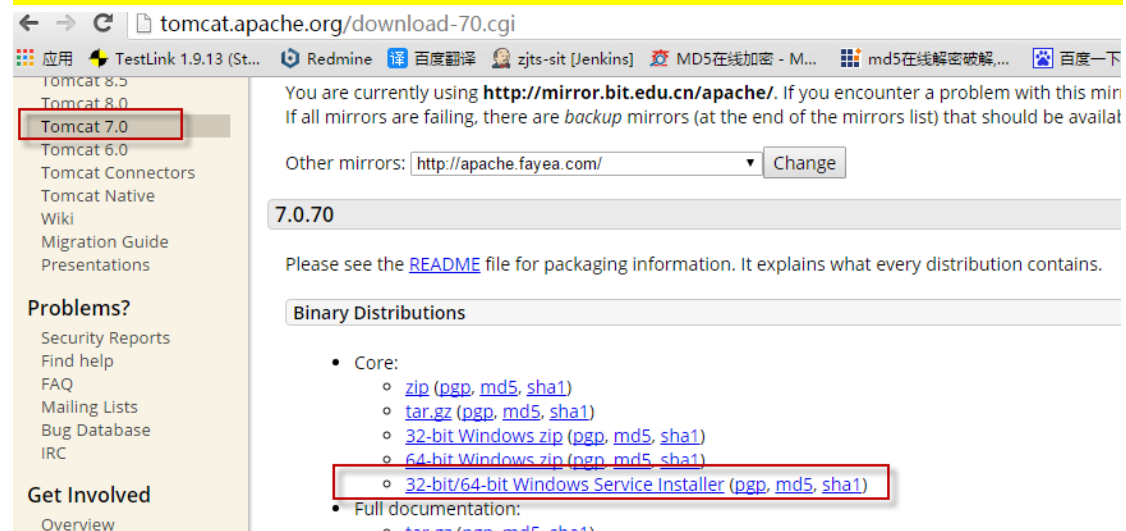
← → C tomcat.apache.org/download-70.cgi

应用 TestLink 1.9.13 (St... Redmine 百度翻译 zjts-sit [Jenkins] MD5在线加密 - M... md5在线解密破解,... 百度一下

Tomcat 8.5
Tomcat 8.0
Tomcat 7.0
Tomcat 6.0
Tomcat Connectors
Tomcat Native
Wiki
Migration Guide
Presentations

Problems?
Security Reports
Find help
FAQ
Mailing Lists
Bug Database
IRC

Get Involved
Overview

You are currently using **http://mirror.bit.edu.cn/apache/**. If you encounter a problem with this mir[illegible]
If all mirrors are failing, there are *backup* mirrors (at the end of the mirrors list) that should be availab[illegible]

Other mirrors: http://apache.fayea.com/ Change

7.0.70

Please see the README file for packaging information. It explains what every distribution contains.

Binary Distributions

- Core:
  - zip (pgp, md5, sha1)
  - tar.gz (pgp, md5, sha1)
  - 32-bit Windows zip (pgp, md5, sha1)
  - 64-bit Windows zip (pgp, md5, sha1)
  - 32-bit/64-bit Windows Service Installer (pgp, md5, sha1)
- Full documentation:
  - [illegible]